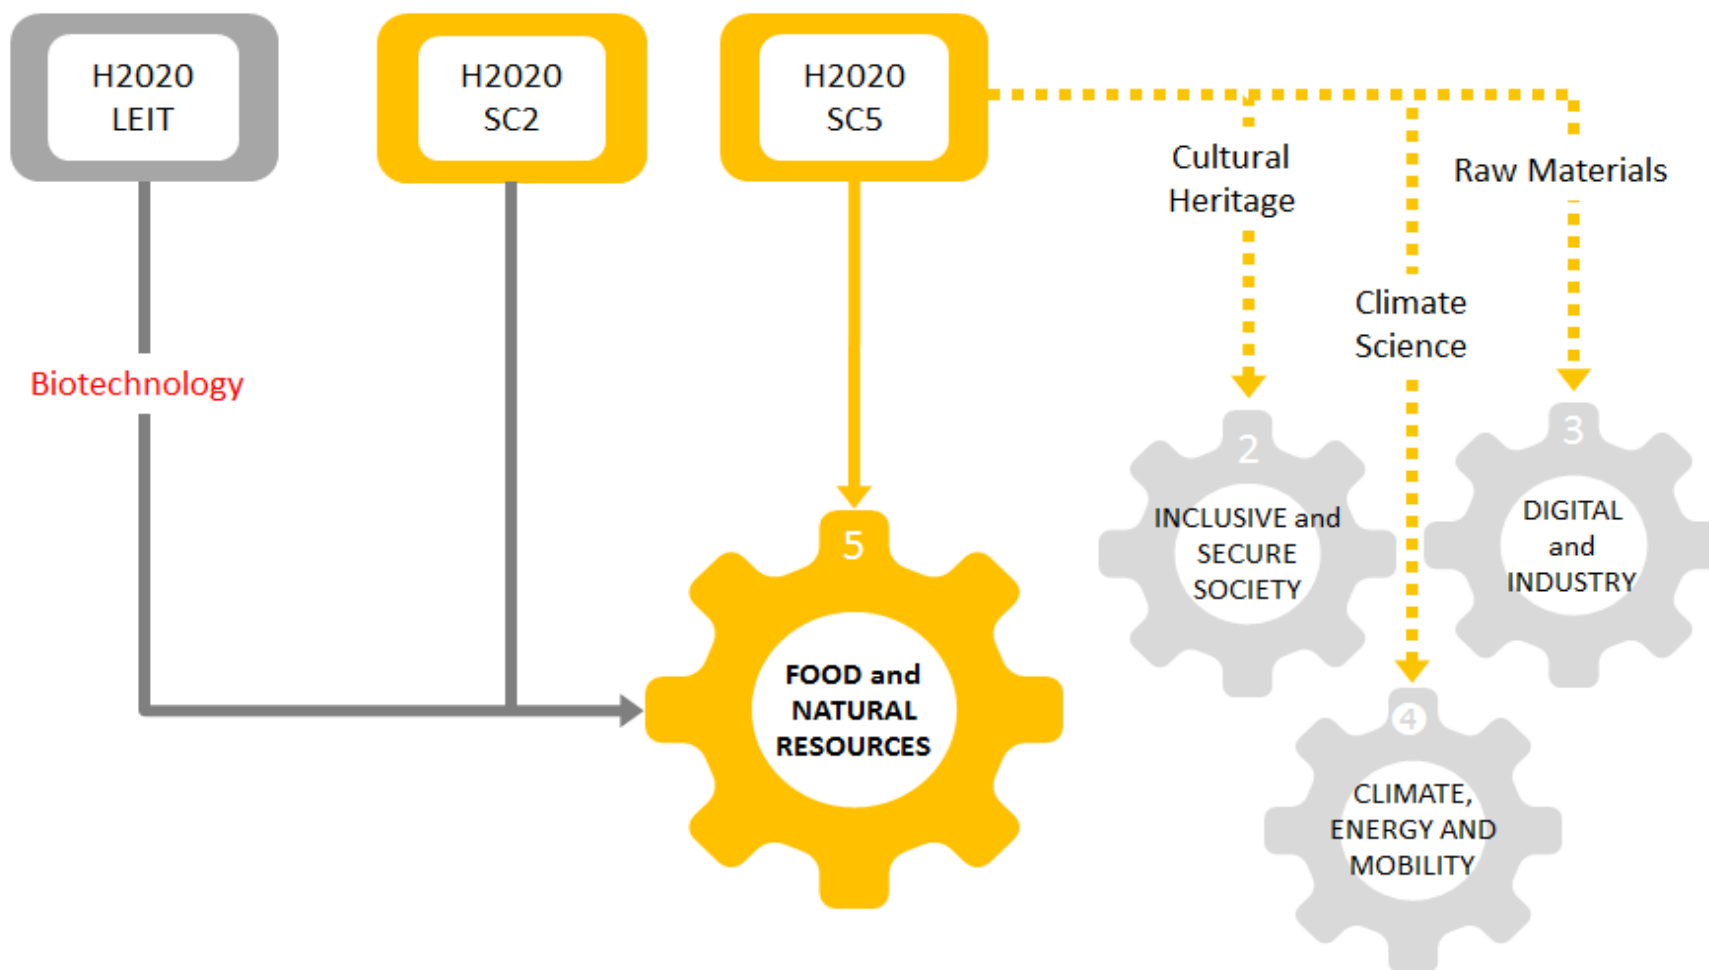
H2020 LEIT

H2020 SC2

H2020 SC5

Cultural Heritage

Raw Materials

Climate Science

Biotechnology

2
INCLUSIVE and SECURE SOCIETY

3
DIGITAL and INDUSTRY

5
FOOD and NATURAL RESOURCES

4
CLIMATE, ENERGY AND MOBILITY